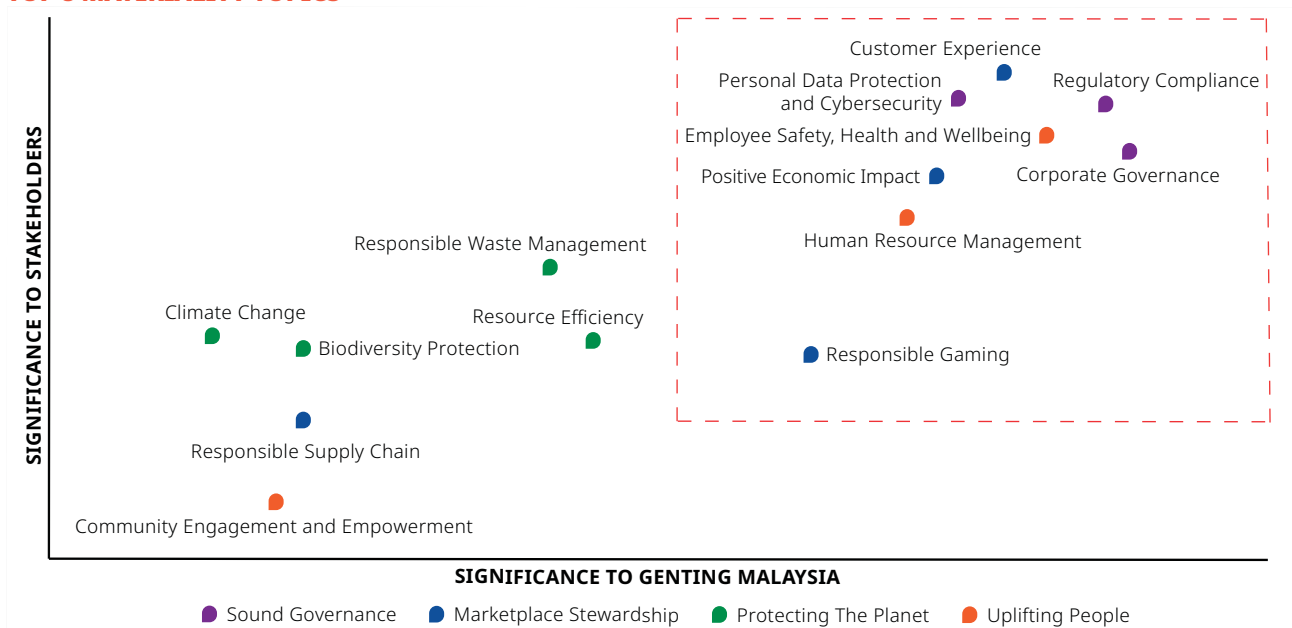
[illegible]

SIGNIFICANCE TO STAKEHOLDERS

Customer Experience

Personal Data Protection and Cybersecurity

Regulatory Compliance

Employee Safety, Health and Wellbeing

Positive Economic Impact

Corporate Governance

Human Resource Management

Responsible Waste Management

Climate Change

Resource Efficiency

Biodiversity Protection

Responsible Gaming

Responsible Supply Chain

Community Engagement and Empowerment

SIGNIFICANCE TO GENTING MALAYSIA

Sound Governance Marketplace Stewardship Protecting The Planet Uplifting People